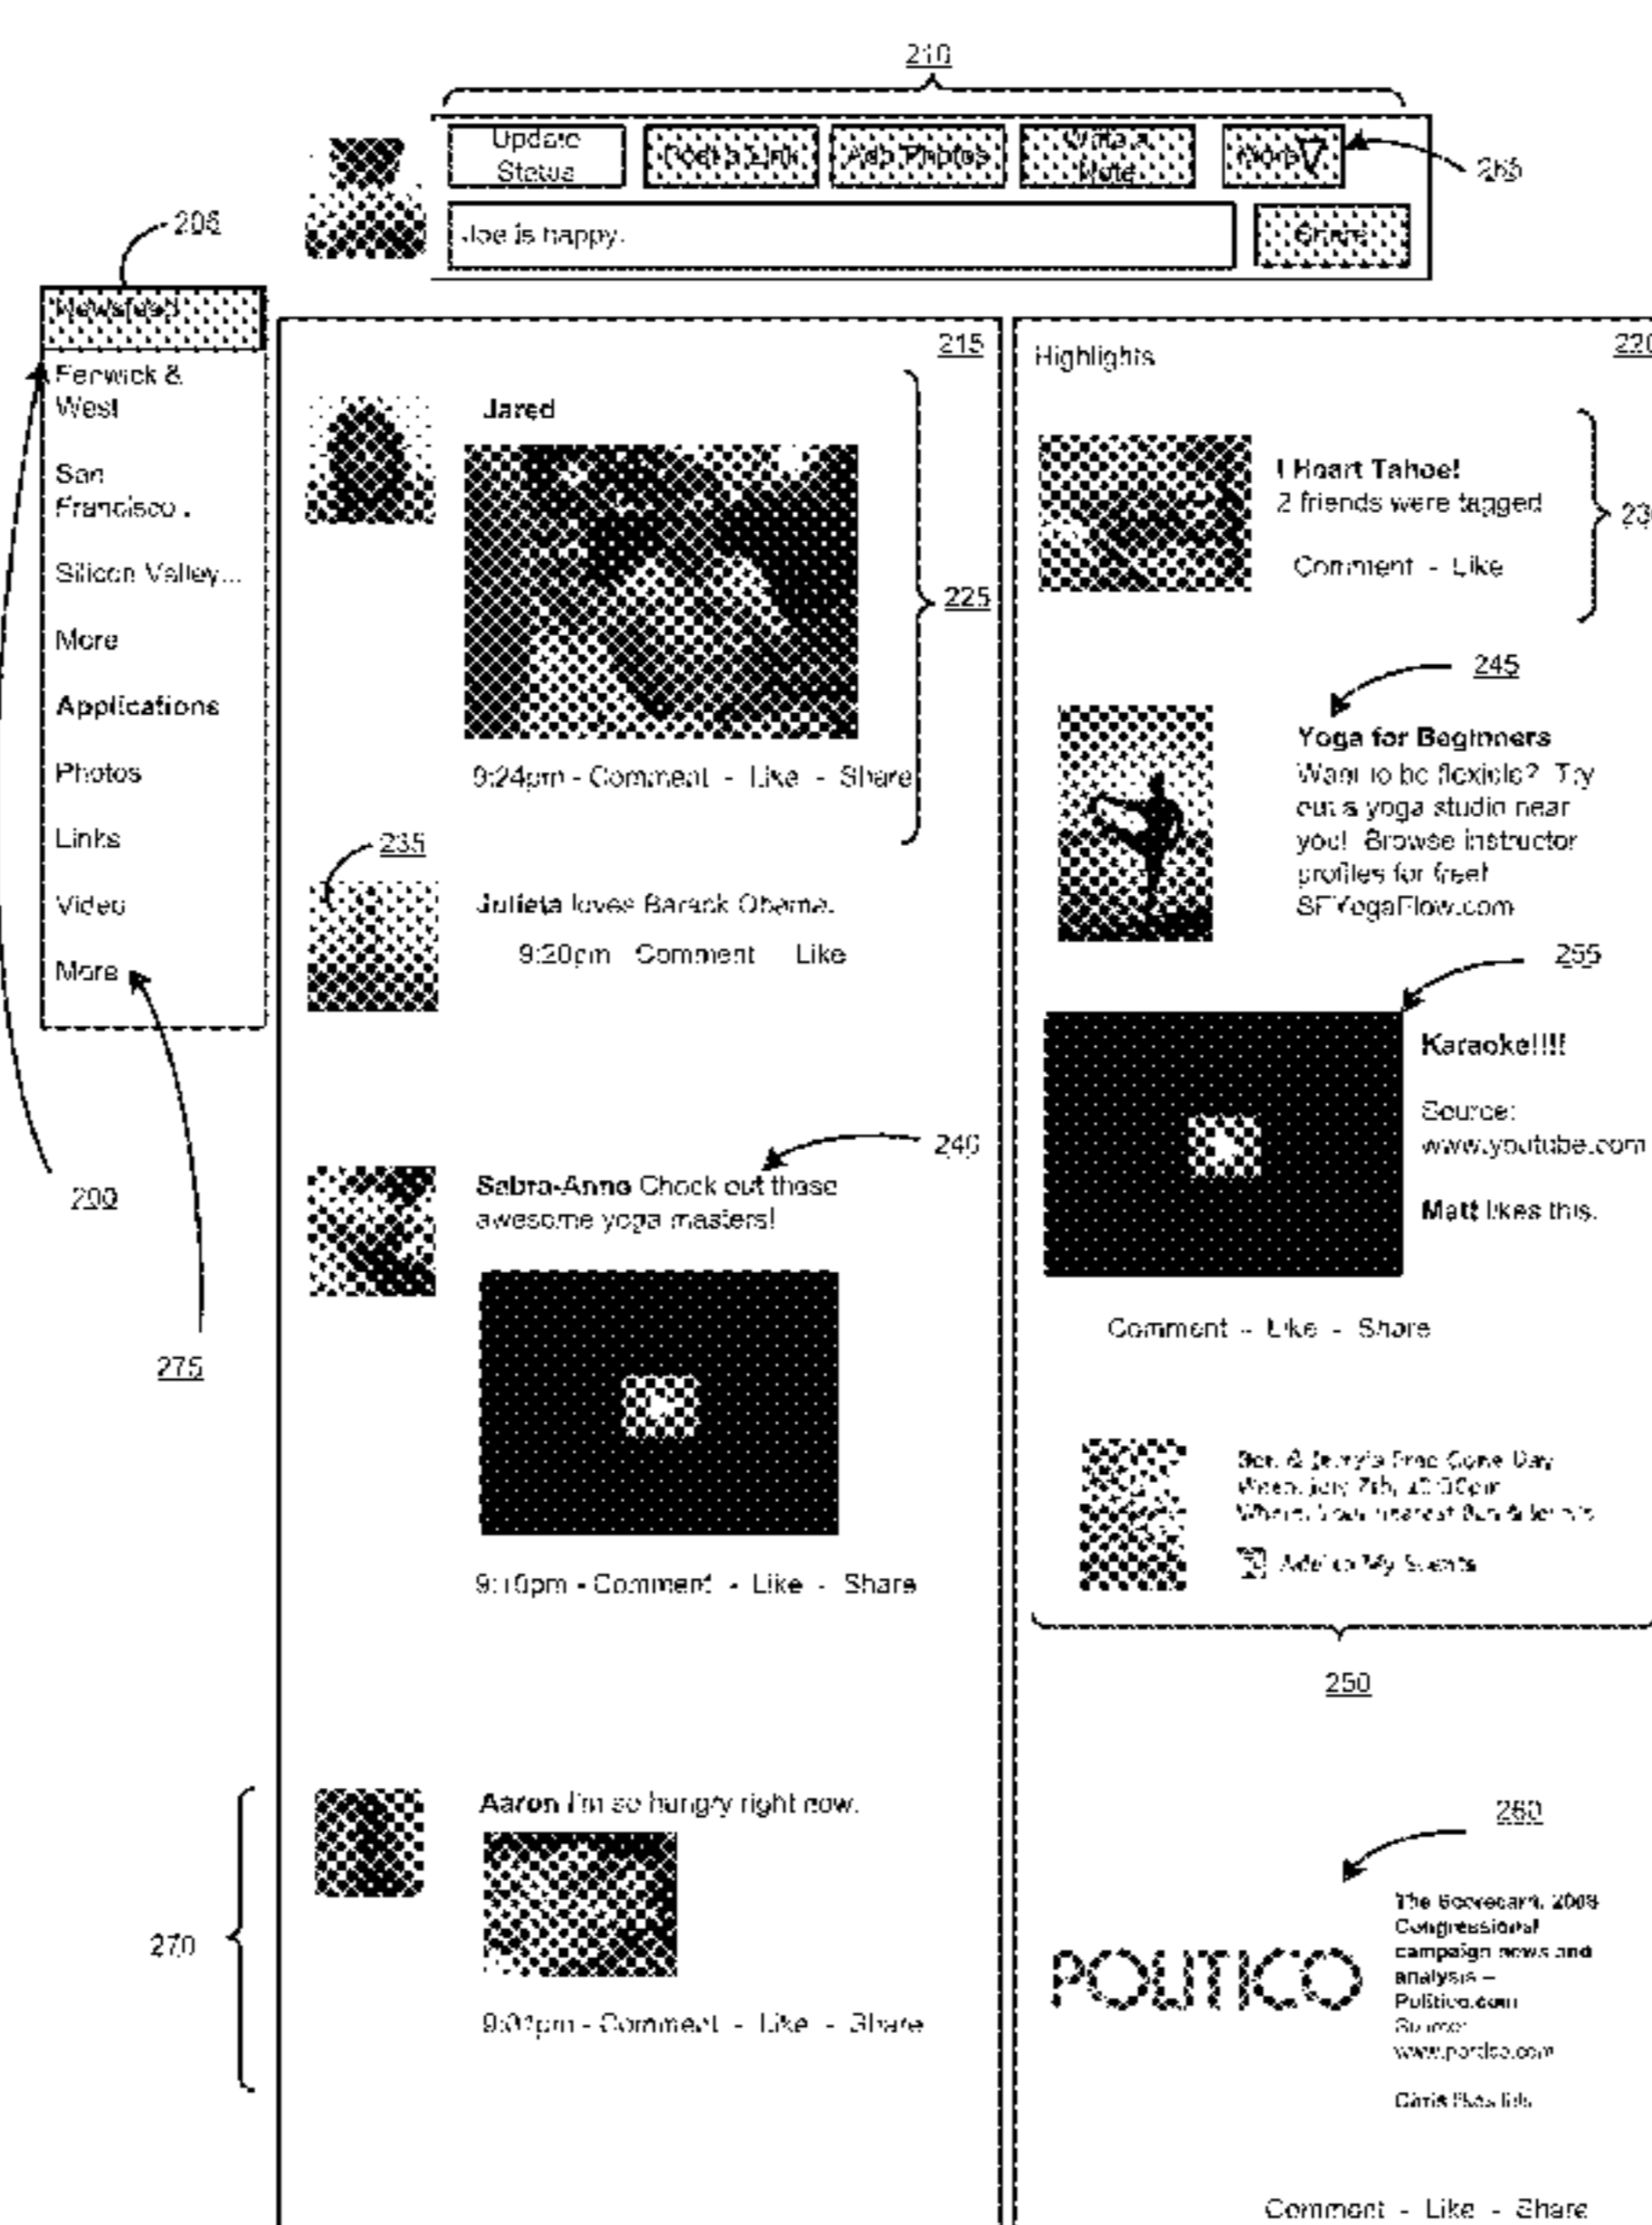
210

Update Status

Post a Link

Add Photos

Write a Note

More

265

Joe is happy.

Share

205

Newsfeed

Fenwick & West

San Francisco .

Silicon Valley...

More

Applications

Photos

Links

Video

More

200

275

270

215

Jared

225

9:24pm - Comment - Like - Share

235

Julieta loves Barack Obama.

9:20pm Comment Like

240

Sabra-Anne Check out these awesome yoga masters!

9:10pm - Comment - Like - Share

Aaron I'm so hungry right now.

9:01pm - Comment - Like - Share

Highlights

220

I Heart Tahoe!
2 friends were tagged

Comment - Like

23

245

Yoga for Beginners
Want to be flexible? Try out a yoga studio near you! Browse instructor profiles for free!
SFYogaFlow.com

255

Karaoke!!!!

Source:
www.youtube.com

Matt likes this.

Comment - Like - Share

Ben & Jerry's Free Cone Day
When: July 7th, 10:00am
Where: Your nearest Ben & Jerry's

Add to My Events

250

260

POLITICO

The Scorecard, 2008 Congressional campaign news and analysis – Politico.com
Source:
www.politico.com

Chris likes this.

Comment - Like - Share